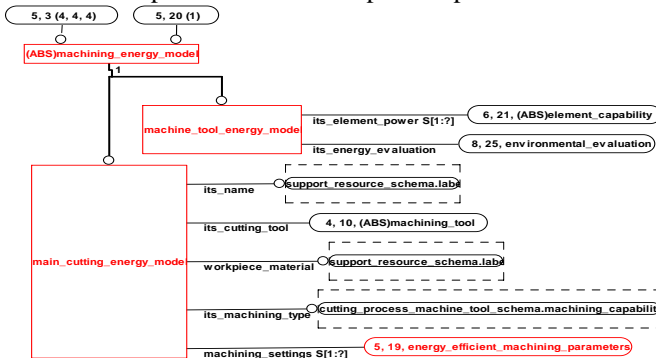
5, 3 (4, 4, 4)
5, 20 (1)
(ABS)machining_energy_model
1
machine_tool_energy_mode
its_element_power S[1:?]
6, 21, (ABS)element_capability
its_energy_evaluation
8, 25, environmental_evaluation
main_cutting_energy_mode
its_name
support_resource_schema.labe
its_cutting_tool
4, 10, (ABS)machining_tool
workpiece_material
support_resource_schema.labe
its_machining_type
cutting_process_machine_tool_schema.machining_capabili
machining_settings S[1:?]
5, 19, energy_efficient_machining_parameters